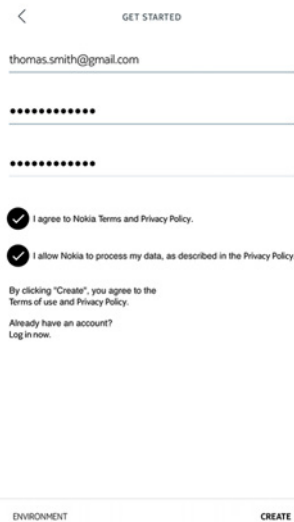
<

GET STARTED

thomas.smith@gmail.com

••••••••••••

••••••••••••

I agree to Nokia Terms and Privacy Policy.

I allow Nokia to process my data, as described in the Privacy Policy

By clicking "Create", you agree to the Terms of use and Privacy Policy.

Already have an account?
Log in now.

ENVIRONMENT

CREATE